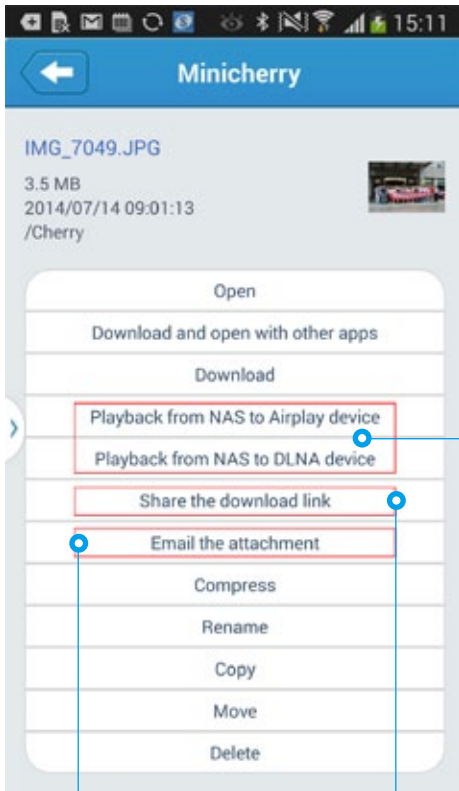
15:11

Minicherry

IMG_7049.JPG
3.5 MB
2014/07/14 09:01:13
/Cherry

Open
Download and open with other apps
Download
Playback from NAS to Airplay device
Playback from NAS to DLNA device
Share the download link
Email the attachment
Compress
Rename
Copy
Move
Delete